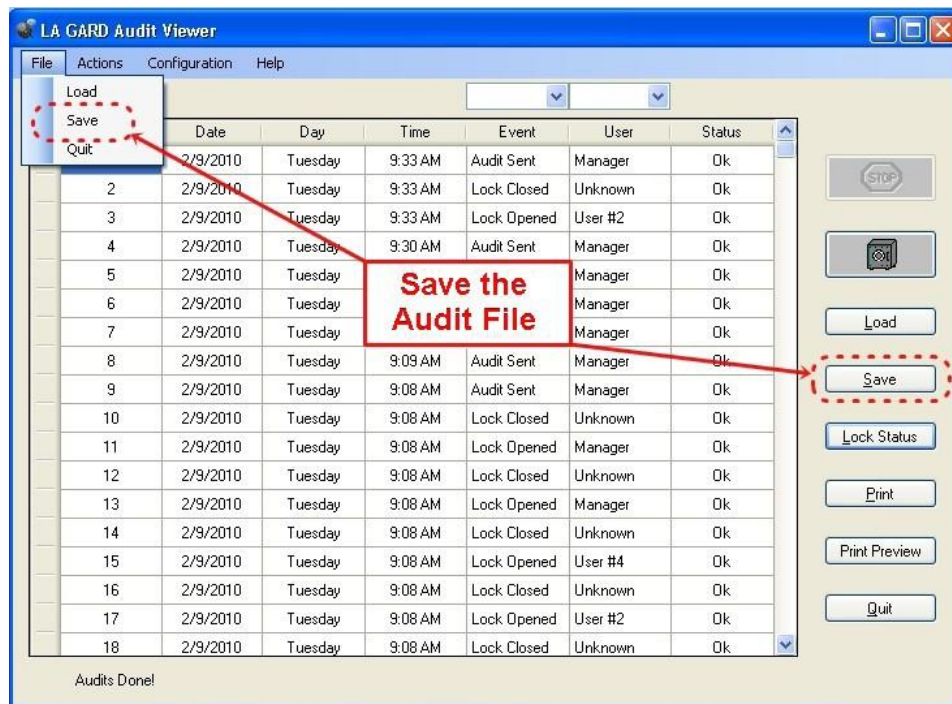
LA GARD Audit Viewer

File Actions Configuration Help

Load
Save
Quit

| | Date | Day | Time | Event | User | Status |
|---|---|---|---|---|---|---|
| | 2/9/2010 | Tuesday | 9:33 AM | Audit Sent | Manager | Ok |
| 2 | 2/9/2010 | Tuesday | 9:33 AM | Lock Closed | Unknown | Ok |
| 3 | 2/9/2010 | Tuesday | 9:33 AM | Lock Opened | User #2 | Ok |
| 4 | 2/9/2010 | Tuesday | 9:30 AM | Audit Sent | Manager | Ok |
| 5 | 2/9/2010 | Tuesday | | | Manager | Ok |
| 6 | 2/9/2010 | Tuesday | | | Manager | Ok |
| 7 | 2/9/2010 | Tuesday | | | Manager | Ok |
| 8 | 2/9/2010 | Tuesday | 9:09 AM | Audit Sent | Manager | Ok |
| 9 | 2/9/2010 | Tuesday | 9:08 AM | Audit Sent | Manager | Ok |
| 10 | 2/9/2010 | Tuesday | 9:08 AM | Lock Closed | Unknown | Ok |
| 11 | 2/9/2010 | Tuesday | 9:08 AM | Lock Opened | Manager | Ok |
| 12 | 2/9/2010 | Tuesday | 9:08 AM | Lock Closed | Unknown | Ok |
| 13 | 2/9/2010 | Tuesday | 9:08 AM | Lock Opened | Manager | Ok |
| 14 | 2/9/2010 | Tuesday | 9:08 AM | Lock Closed | Unknown | Ok |
| 15 | 2/9/2010 | Tuesday | 9:08 AM | Lock Opened | User #4 | Ok |
| 16 | 2/9/2010 | Tuesday | 9:08 AM | Lock Closed | Unknown | Ok |
| 17 | 2/9/2010 | Tuesday | 9:08 AM | Lock Opened | User #2 | Ok |
| 18 | 2/9/2010 | Tuesday | 9:08 AM | Lock Closed | Unknown | Ok |

Save the Audit File

STOP

Load
Save
Lock Status
Print
Print Preview
Quit

Audits Done!